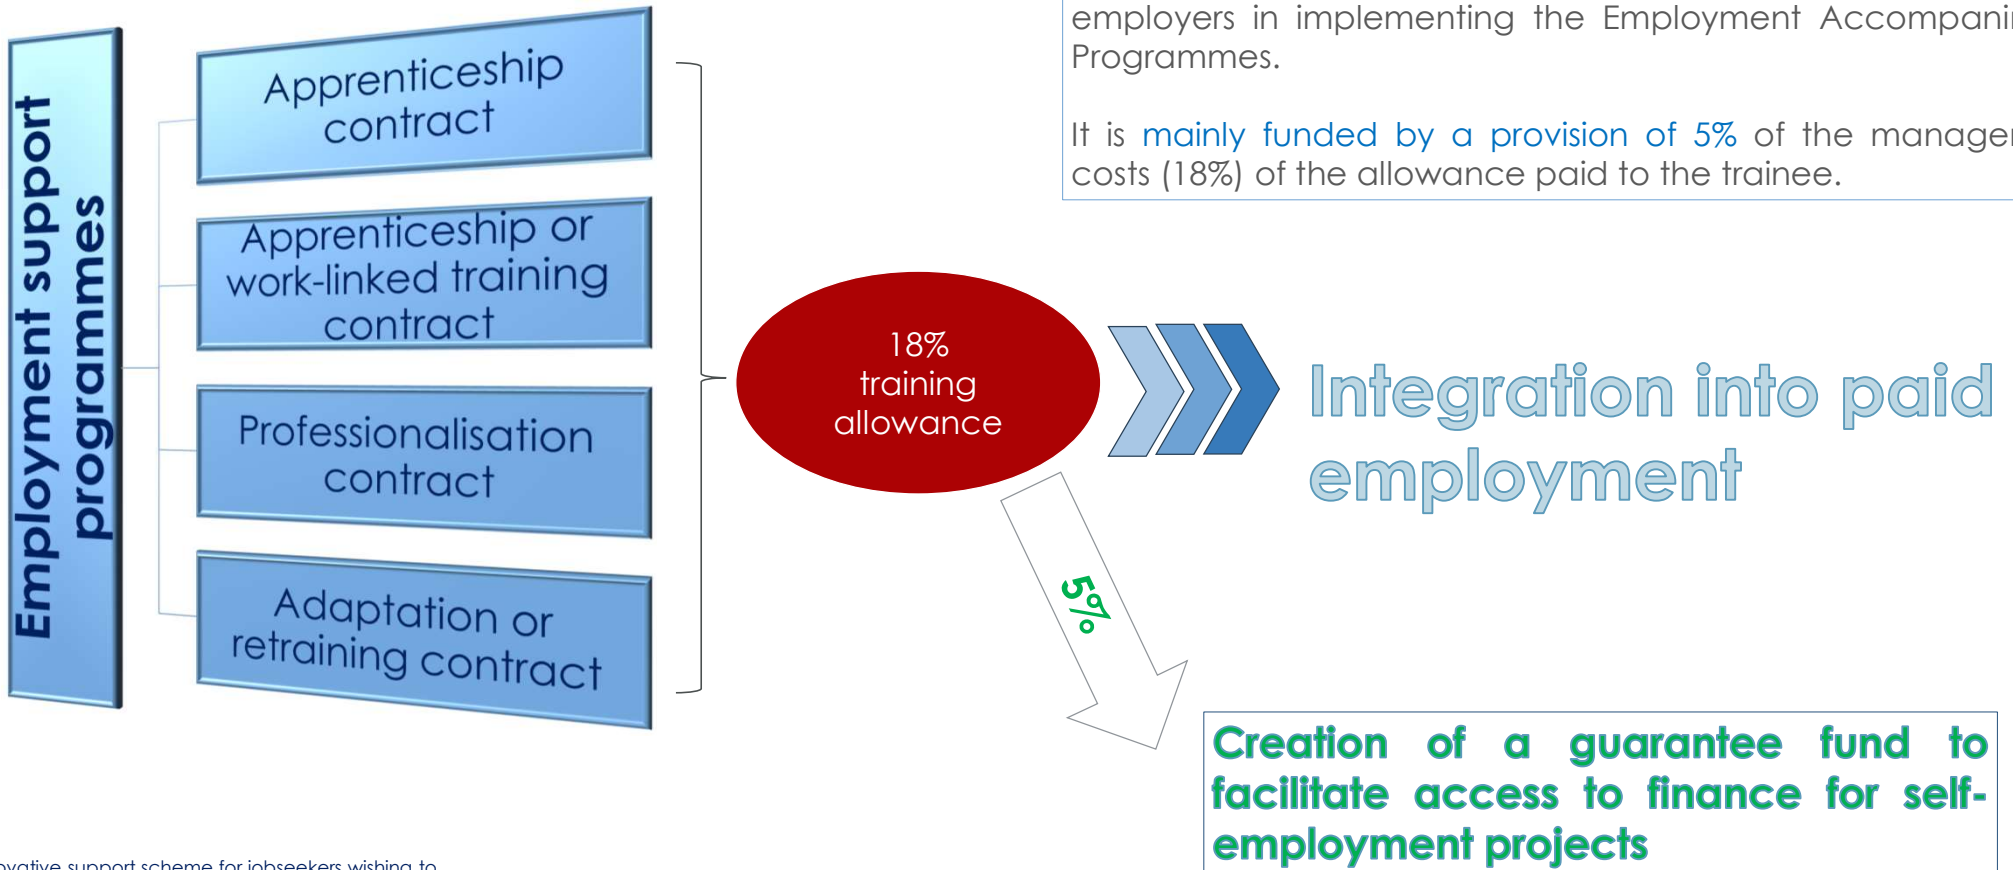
Employment support programmes

Apprenticeship contract

Apprenticeship or work-linked training contract

Professionalisation contract

Adaptation or retraining contract

18% training allowance

5%

Integration into paid employment

employers in implementing the Employment Accompani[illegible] Programmes.

It is mainly funded by a provision of 5% of the manage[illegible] costs (18%) of the allowance paid to the trainee.

Creation of a guarantee fund to facilitate access to finance for self-employment projects

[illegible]ovative support scheme for jobseekers wishing to